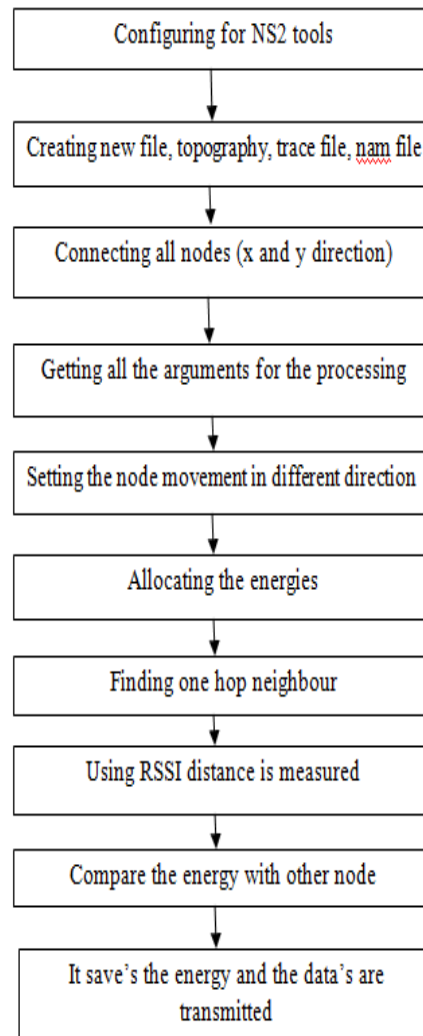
Configuring for NS2 tools

Creating new file, topography, trace file, nam file

Connecting all nodes (x and y direction)

Getting all the arguments for the processing

Setting the node movement in different direction

Allocating the energies

Finding one hop neighbour

Using RSSI distance is measured

Compare the energy with other node

It save’s the energy and the data’s are transmitted